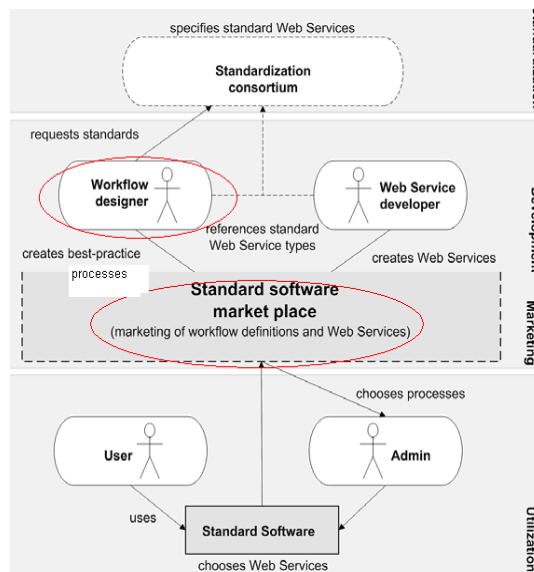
specifies standard Web Services

Standardization consortium

requests standards

Workflow designer

Web Service developer

references standard Web Service types

creates best-practice processes

creates Web Services

Standard software market place

(marketing of workflow definitions and Web Services)

Marketing

chooses processes

User

Admin

uses

Standard Software

chooses Web Services

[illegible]

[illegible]

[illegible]